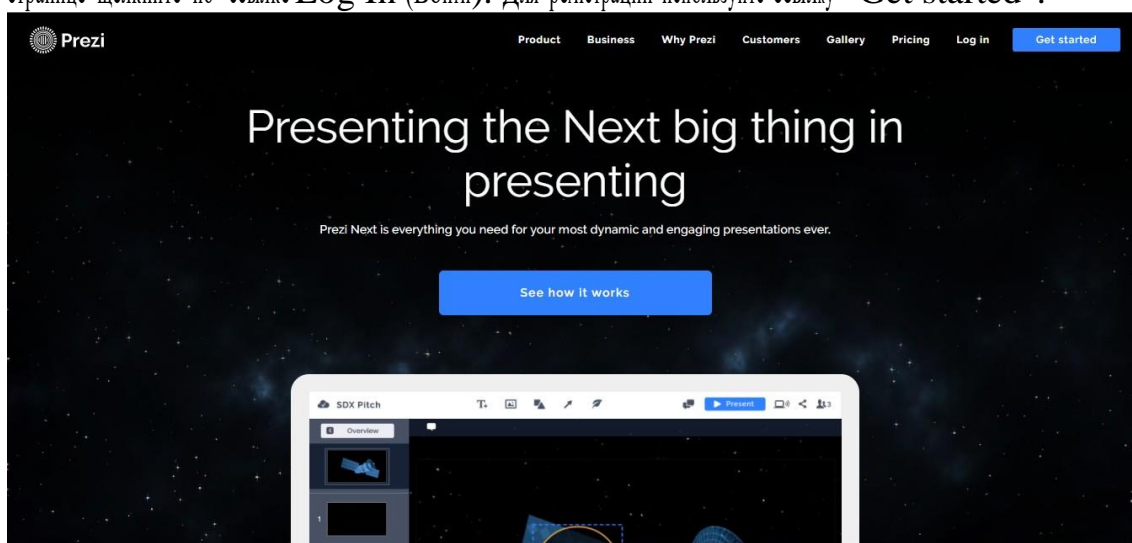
странице щелкните по кнопке Log in (Войти). Для регистрации используйте кнопку "Get started".

Prezi

Product Business Why Prezi Customers Gallery Pricing Log in Get started

Presenting the Next big thing in presenting

Prezi Next is everything you need for your most dynamic and engaging presentations ever.

See how it works

SDX Pitch

Present

Overview

1